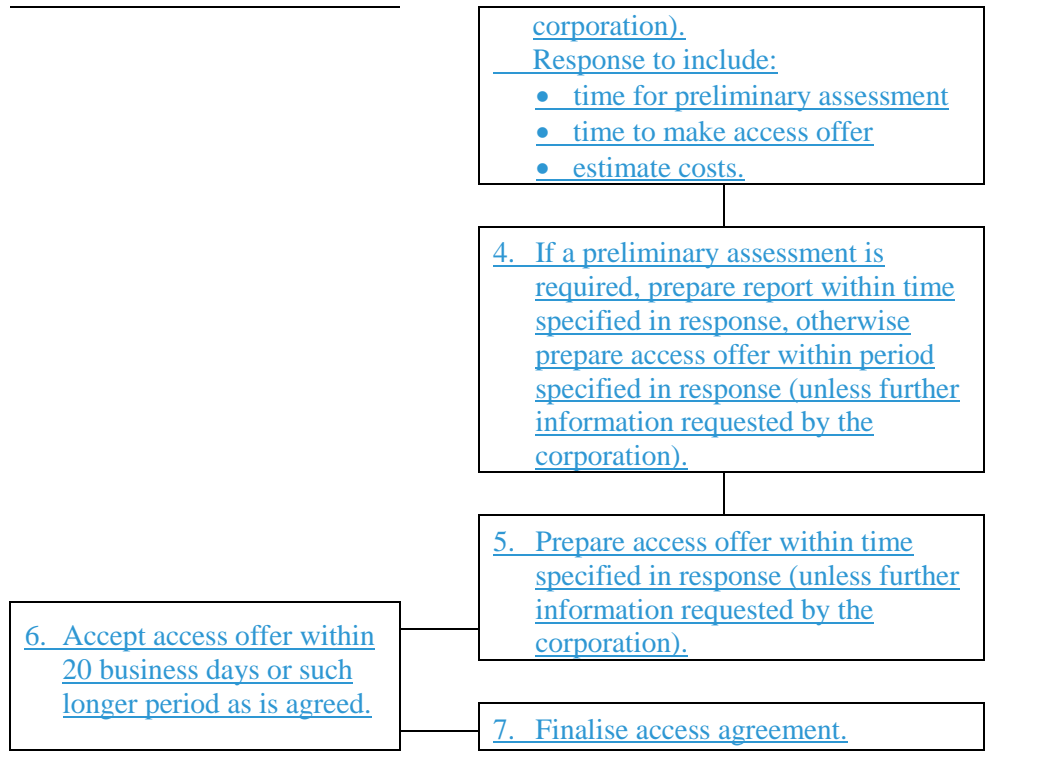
corporation).
Response to include:
- time for preliminary assessment
- time to make access offer
- estimate costs.

4. If a preliminary assessment is required, prepare report within time specified in response, otherwise prepare access offer within period specified in response (unless further information requested by the corporation).

5. Prepare access offer within time specified in response (unless further information requested by the corporation).

6. Accept access offer within 20 business days or such longer period as is agreed.

7. Finalise access agreement.